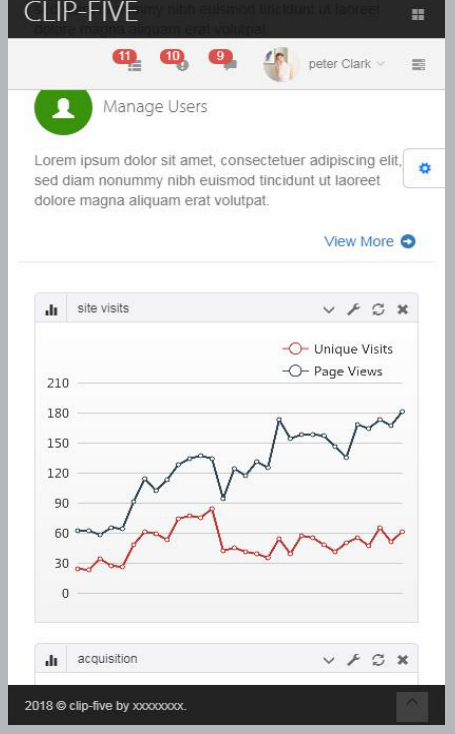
CLIP-FIVE

11 10 9 peter Clark

Manage Users

Lorem ipsum dolor sit amet, consectetuer adipiscing elit, sed diam nonummy nibh euismod tincidunt ut laoreet dolore magna aliquam erat volutpat.

View More

site visits

Unique Visits
Page Views

210
180
150
120
90
60
30
0

acquisition

2018 © clip-five by xxxxxxxx.